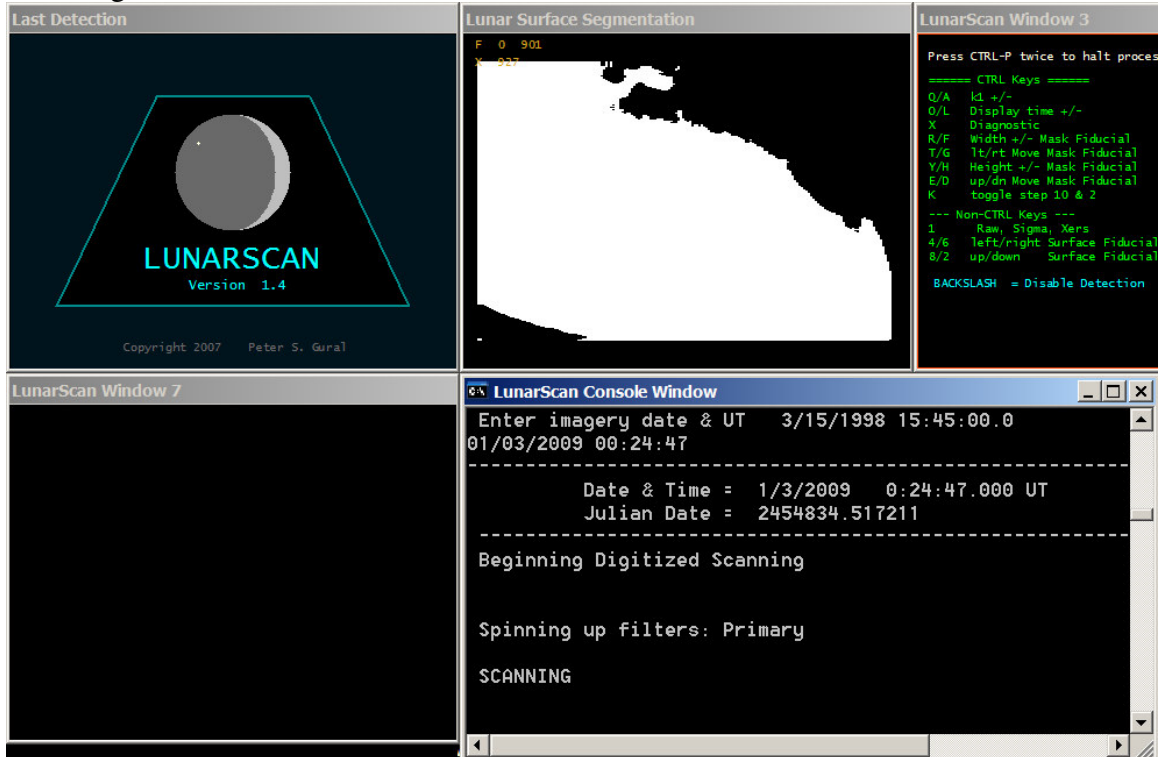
Last Detection

LUNARSCAN
Version 1.4

Copyright 2007 Peter S. Gural

Lunar Surface Segmentation

F 0 901
X 927

LunarScan Window 3

Press CTRL-P twice to halt proces

====== CTRL Keys ======
Q/A k1 +/-
O/L Display time +/-
X Diagnostic
R/F Width +/- Mask Fiducial
T/G lt/rt Move Mask Fiducial
Y/H Height +/- Mask Fiducial
E/D up/dn Move Mask Fiducial
K toggle step 10 & 2
--- Non-CTRL Keys ---
1 Raw, Sigma, Xers
4/6 left/right Surface Fiducial
8/2 up/down Surface Fiducial

BACKSLASH = Disable Detection

LunarScan Window 7

LunarScan Console Window

Enter imagery date & UT 3/15/1998 15:45:00.0
01/03/2009 00:24:47
------------------------------------------------------------
Date & Time = 1/3/2009 0:24:47.000 UT
Julian Date = 2454834.517211
------------------------------------------------------------
Beginning Digitized Scanning

Spinning up filters: Primary

SCANNING